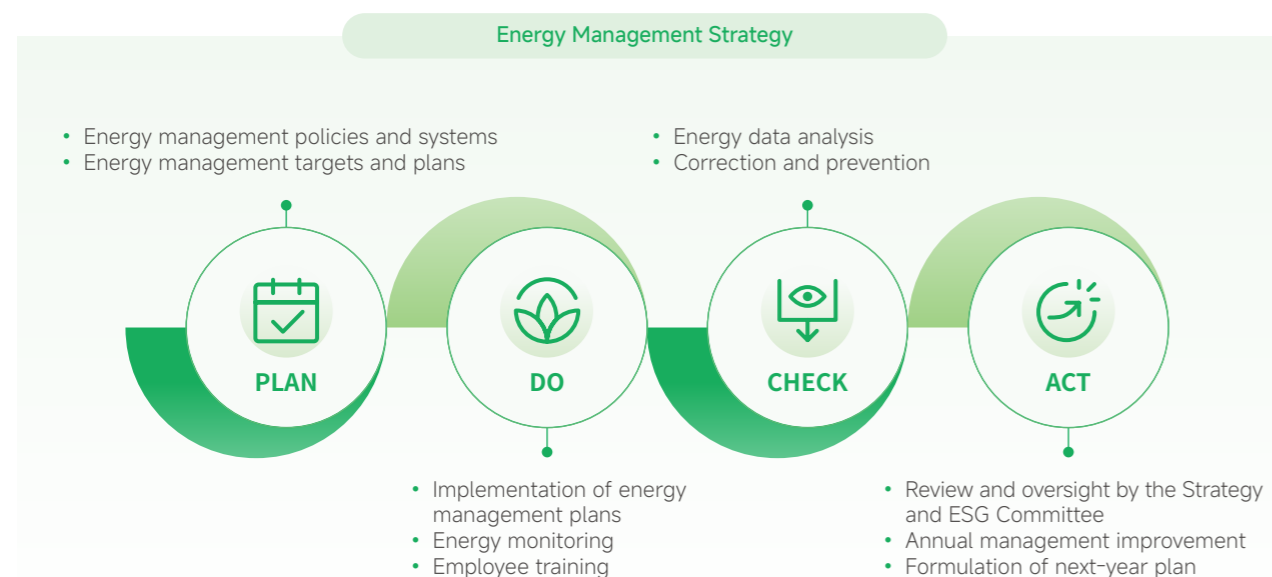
Energy Management Strategy

• Energy management policies and systems
• Energy management targets and plans

• Energy data analysis
• Correction and prevention

PLAN

DO

CHECK

ACT

• Implementation of energy management plans
• Energy monitoring
• Employee training

• Review and oversight by the Strategy and ESG Committee
• Annual management improvement
• Formulation of next-year plan